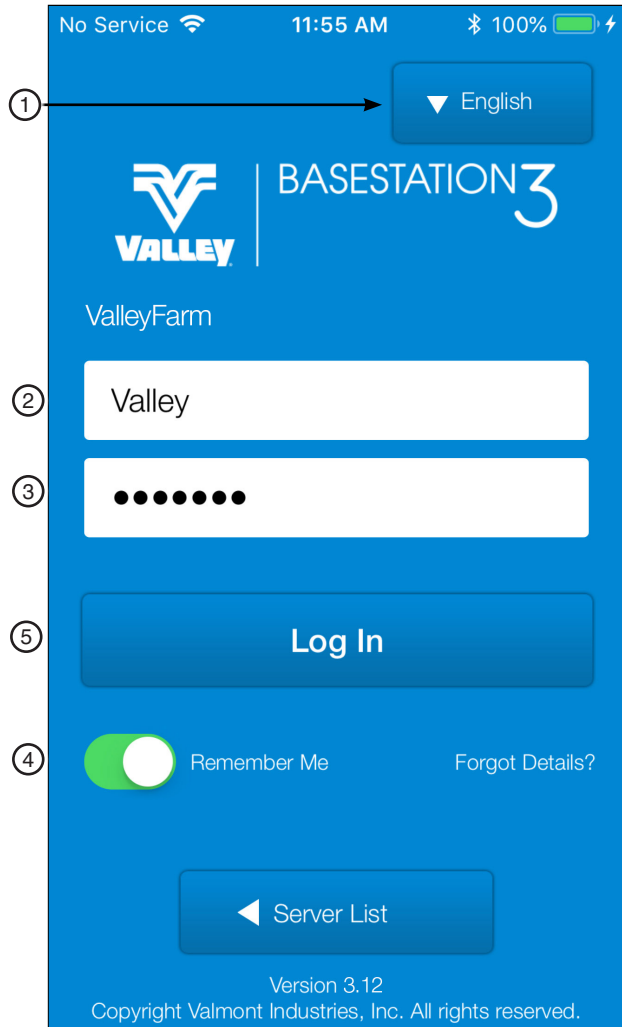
No Service 11:55 AM 100%

1

English

VALLEY BASESTATION3

ValleyFarm

2

Valley

3

•••••••

5

Log In

4

Remember Me

Forgot Details?

Server List

Version 3.12
Copyright Valmont Industries, Inc. All rights reserved.